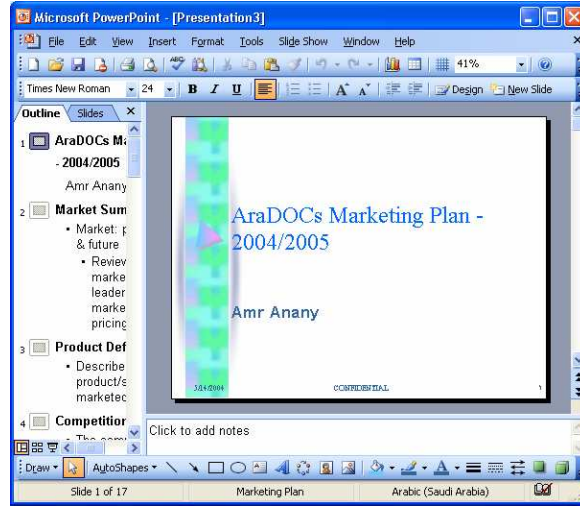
Microsoft PowerPoint - [Presentation3]

File Edit View Insert Format Tools Slide Show Window Help

41%

Times New Roman 24 B I U Design New Slide

Outline Slides

1 AraDOCs Ma
- 2004/2005
Amr Anany

2 Market Sum
• Market: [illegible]
& future
• Review
marke
leader
marke
pricing

3 Product Def
• Describe
product/s
marketec

4 Competition

AraDOCs Marketing Plan - 2004/2005

Amr Anany

3/14/2004 CONFIDENTIAL 1

Click to add notes

Draw AutoShapes

Slide 1 of 17 Marketing Plan Arabic (Saudi Arabia)